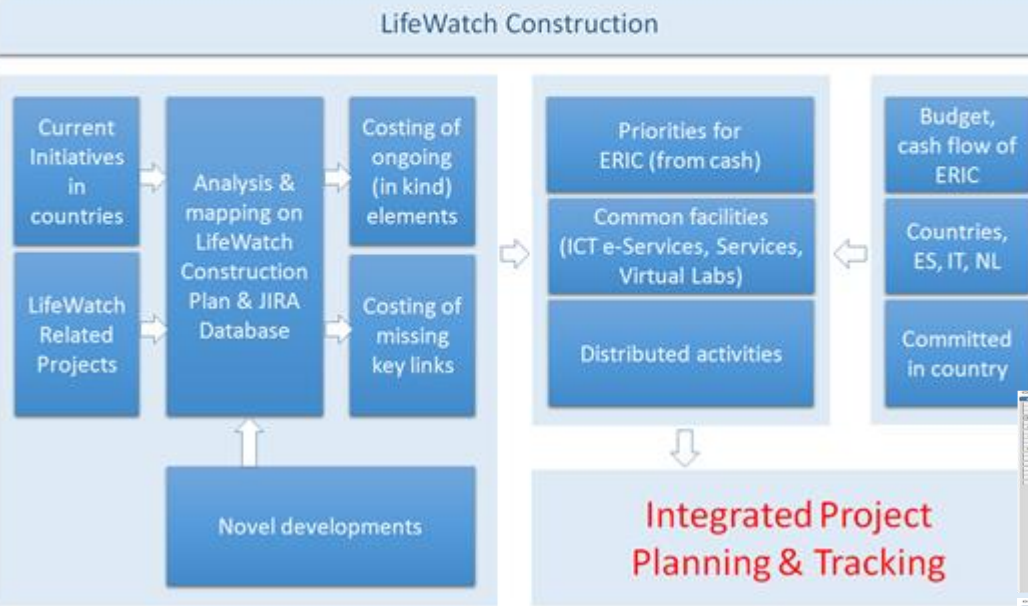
LifeWatch Construction

Current Initiatives in countries

LifeWatch Related Projects

Analysis & mapping on LifeWatch Construction Plan & JIRA Database

Costing of ongoing (in kind) elements

Costing of missing key links

Novel developments

Priorities for ERIC (from cash)

Common facilities (ICT e-Services, Services, Virtual Labs)

Distributed activities

Budget, cash flow of ERIC

Countries, ES, IT, NL

Committed in country

Integrated Project Planning & Tracking